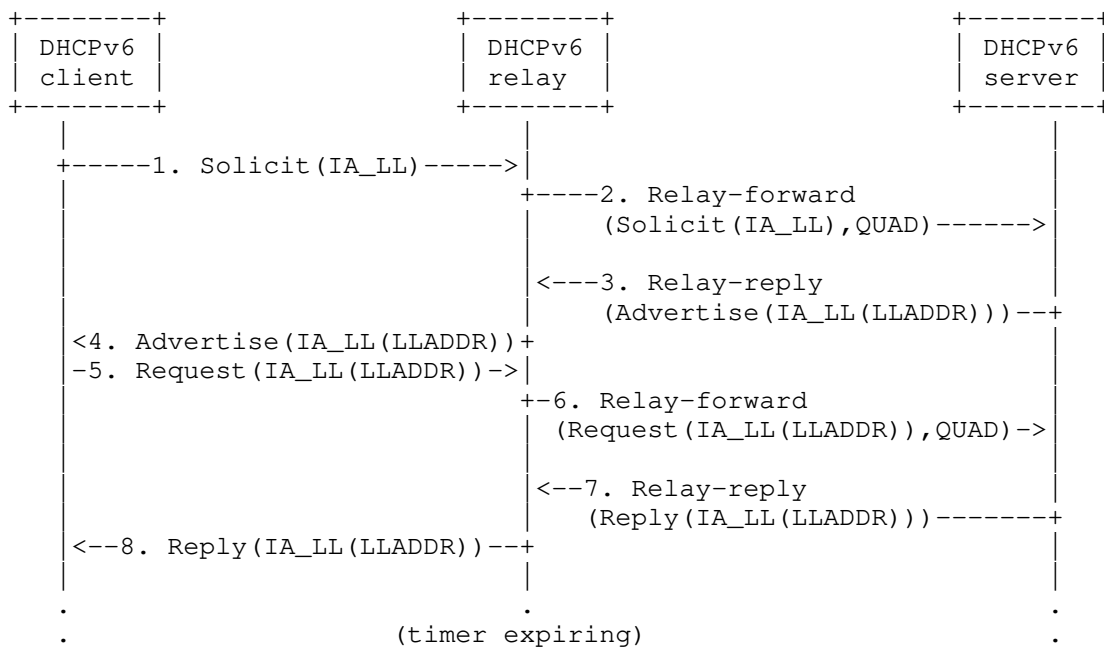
DHCPv6 client

DHCPv6 relay

DHCPv6 server

1. Solicit(IA_LL)

2. Relay-forward (Solicit(IA_LL),QUAD)

3. Relay-reply (Advertise(IA_LL(LLADDR)))

4. Advertise(IA_LL(LLADDR))

5. Request(IA_LL(LLADDR))

6. Relay-forward (Request(IA_LL(LLADDR)),QUAD)

7. Relay-reply (Reply(IA_LL(LLADDR)))

8. Reply(IA_LL(LLADDR))

(timer expiring)